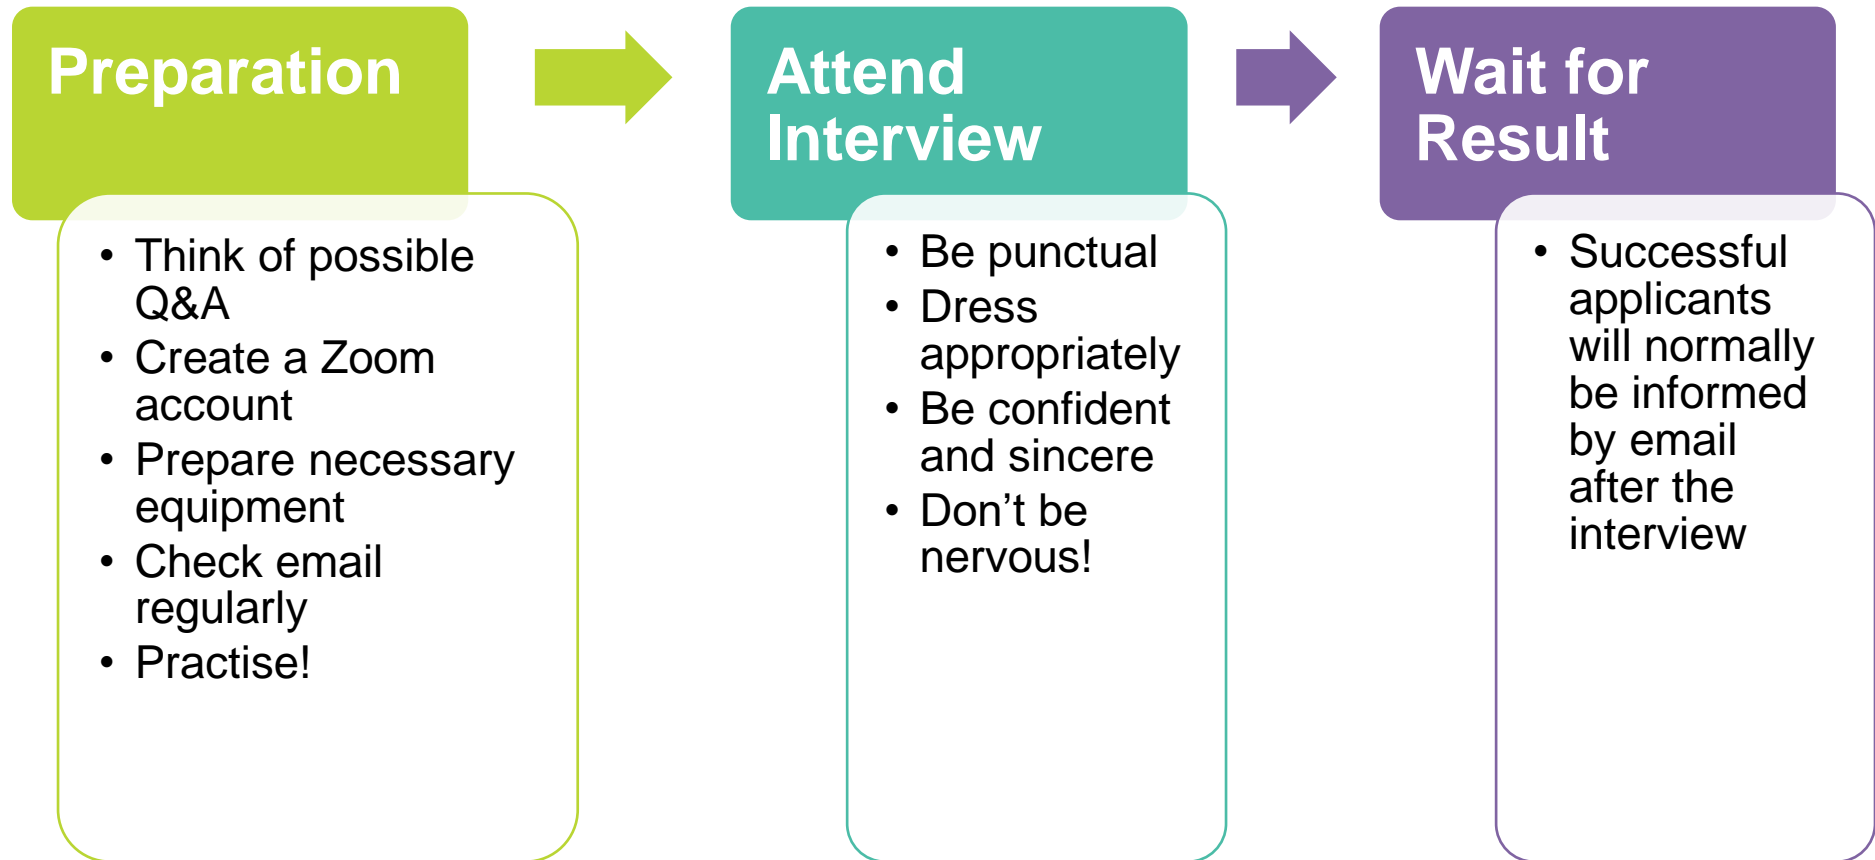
Preparation

- Think of possible Q&A
- Create a Zoom account
- Prepare necessary equipment
- Check email regularly
- Practise!

Attend Interview

- Be punctual
- Dress appropriately
- Be confident and sincere
- Don’t be nervous!

Wait for Result

- Successful applicants will normally be informed by email after the interview